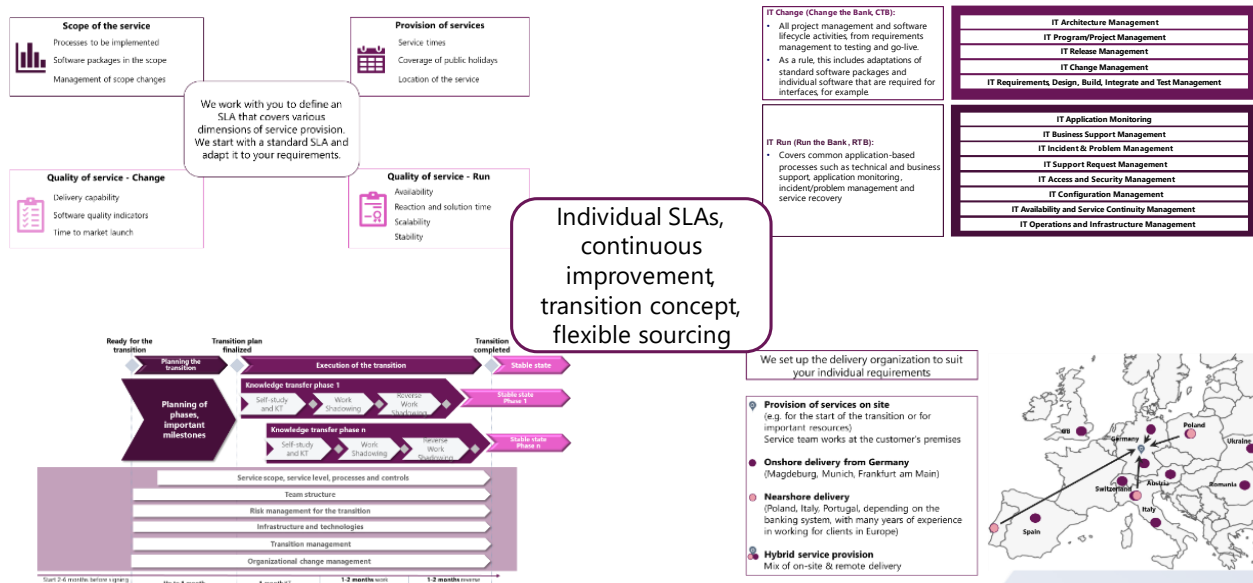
Scope of the service
Processes to be implemented
Software packages in the scope
Management of scope changes

Provision of services
Service times
Coverage of public holidays
Location of the service

We work with you to define an SLA that covers various dimensions of service provision. We start with a standard SLA and adapt it to your requirements.

Quality of service - Change
Delivery capability
Software quality indicators
Time to market launch

Quality of service - Run
Availability
Reaction and solution time
Scalability
Stability

IT Change (Change the Bank, CTB):
• All project management and software lifecycle activities, from requirements management to testing and go-live.
• As a rule, this includes adaptations of standard software packages and individual software that are required for interfaces, for example.

IT Architecture Management
IT Program/Project Management
IT Release Management
IT Change Management
IT Requirements, Design, Build, Integrate and Test Management

IT Run (Run the Bank, RTB):
• Covers common application-based processes such as technical and business support, application monitoring, incident/problem management and service recovery

IT Application Monitoring
IT Business Support Management
IT Incident & Problem Management
IT Support Request Management
IT Access and Security Management
IT Configuration Management
IT Availability and Service Continuity Management
IT Operations and Infrastructure Management

Individual SLAs, continuous improvement, transition concept, flexible sourcing

Ready for the transition
Transition plan finalized
Transition completed
Planning the transition
Execution of the transition
Stable state
Planning of phases, important milestones
Knowledge transfer phase 1
Self-study and KT
Work Shadowing
Reverse Work Shadowing
Stable state Phase 1
Knowledge transfer phase n
Self-study and KT
Work Shadowing
Reverse Work Shadowing
Stable state Phase n
Service scope, service level, processes and controls
Team structure
Risk management for the transition
Infrastructure and technologies
Transition management
Organizational change management
Start 2-6 months before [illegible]
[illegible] month
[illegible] month
1-2 months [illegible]
1-2 months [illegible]

We set up the delivery organization to suit your individual requirements

Provision of services on site
(e.g. for the start of the transition or for important resources)
Service team works at the customer's premises

Onshore delivery from Germany
(Magdeburg, Munich, Frankfurt am Main)

Nearshore delivery
(Poland, Italy, Portugal, depending on the banking system, with many years of experience in working for clients in Europe)

Hybrid service provision
Mix of on-site & remote delivery

UK
Germany
Poland
Ukraine
Switzerland
Austria
Romania
Italy
Spain